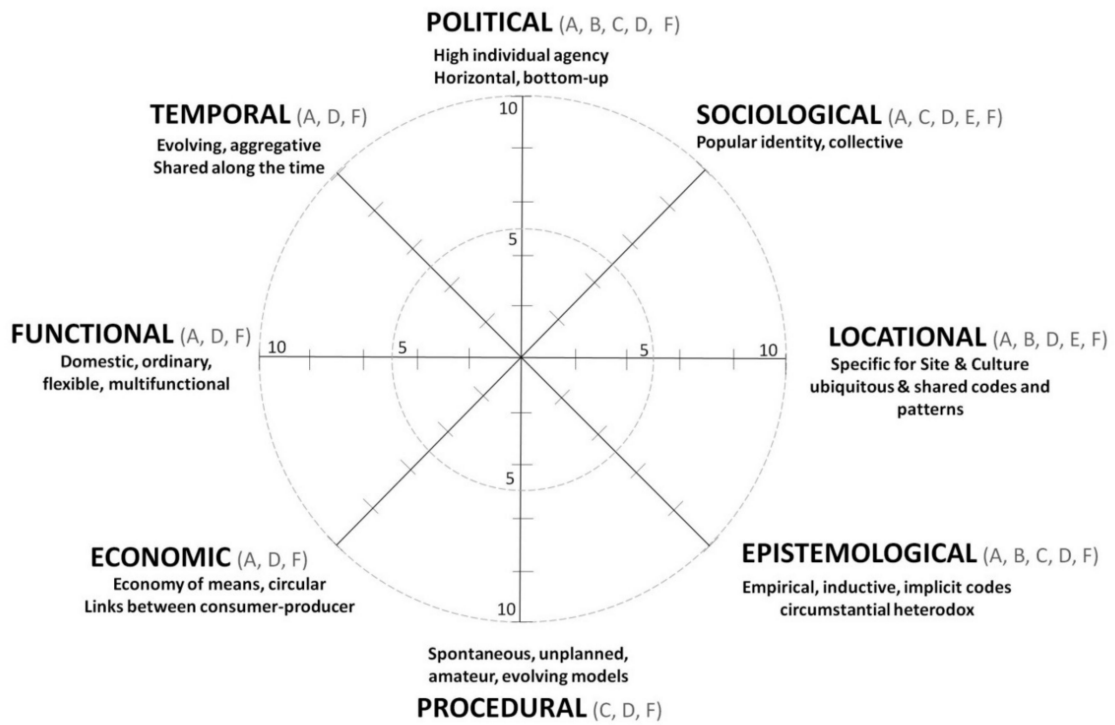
POLITICAL (A, B, C, D, F)
High individual agency
Horizontal, bottom-up

TEMPORAL (A, D, F)
Evolving, aggregative
Shared along the time

SOCIOLOGICAL (A, C, D, E, F)
Popular identity, collective

10

5

FUNCTIONAL (A, D, F)
Domestic, ordinary, flexible, multifunctional

10 5 5 10

LOCATIONAL (A, B, D, E, F)
Specific for Site & Culture
ubiquitous & shared codes and patterns

5

ECONOMIC (A, D, F)
Economy of means, circular
Links between consumer-producer

EPISTEMOLOGICAL (A, B, C, D, F)
Empirical, inductive, implicit codes
circumstantial heterodox

10

Spontaneous, unplanned, amateur, evolving models
PROCEDURAL (C, D, F)